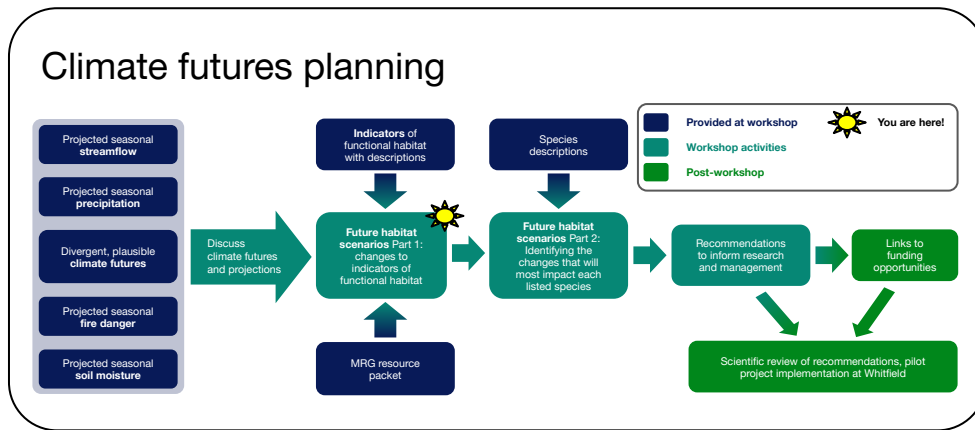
Climate futures planning

Provided at workshop

You are here!

Workshop activities

Post-workshop

Projected seasonal **streamflow**

Projected seasonal **precipitation**

Divergent, plausible **climate futures**

Projected seasonal **fire danger**

Projected seasonal **soil moisture**

Discuss climate futures and projections

**Indicators** of functional habitat with descriptions

**Future habitat scenarios** Part 1: changes to indicators of functional habitat

MRG resource packet

Species descriptions

**Future habitat scenarios** Part 2: Identifying the changes that will most impact each listed species

Recommendations to inform research and management

Links to funding opportunities

Scientific review of recommendations, pilot project implementation at Whitfield